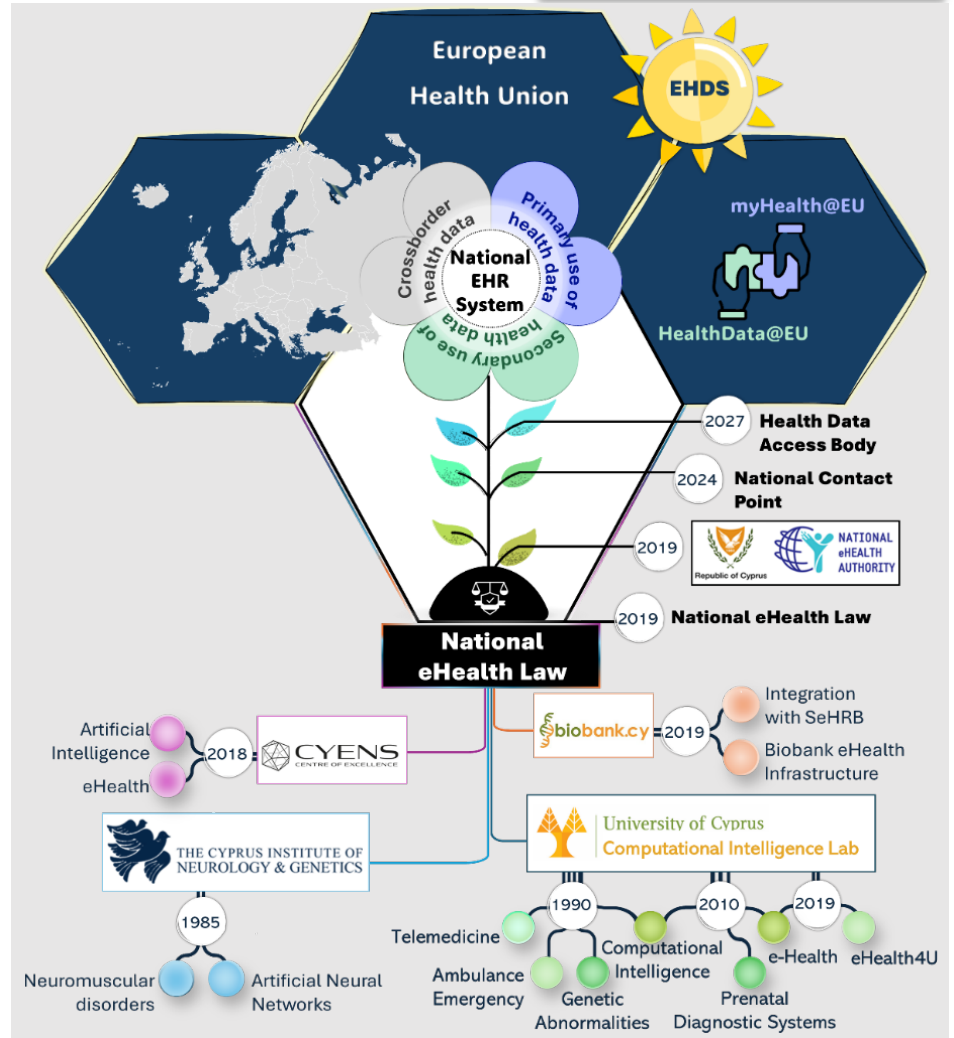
European Health Union

EHDS

myHealth@EU

HealthData@EU

Crossborder health data

Primary use of health data

National EHR System

Secondary use of health data

2027 Health Data Access Body

2024 National Contact Point

2019 Republic of Cyprus NATIONAL eHEALTH AUTHORITY

2019 National eHealth Law

National eHealth Law

Artificial Intelligence

eHealth

2018 CYENS CENTRE OF EXCELLENCE

biobank.cy 2019

Integration with SeHRB

Biobank eHealth Infrastructure

THE CYPRUS INSTITUTE OF NEUROLOGY & GENETICS

1985

Neuromuscular disorders

Artificial Neural Networks

University of Cyprus
Computational Intelligence Lab

1990

2010

2019

Telemedicine

Ambulance Emergency

Genetic Abnormalities

Computational Intelligence

Prenatal Diagnostic Systems

e-Health

eHealth4U